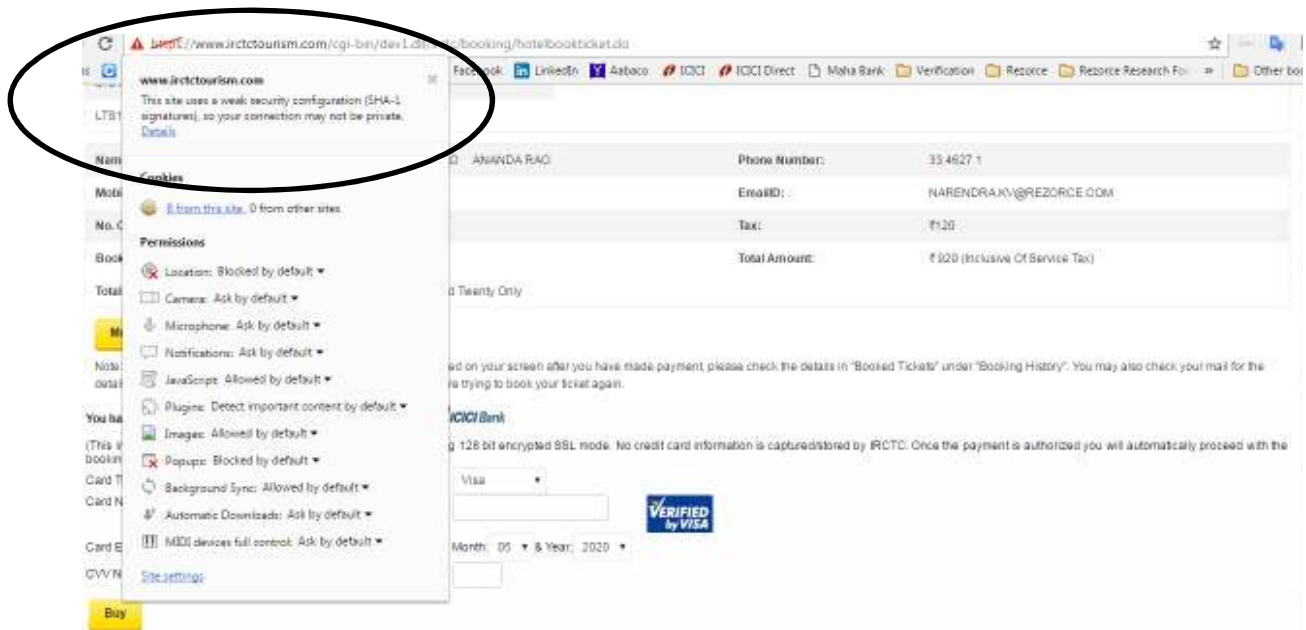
https://www.irctctourism.com/cgi-bin/dev1.dll/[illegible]/booking/hotelbookticket.do

Facebook LinkedIn Aabaco ICICI ICICI Direct Maha Bank Verification Rezorce Rezorce Research Fo » Other bo

www.irctctourism.com

This site uses a weak security configuration (SHA-1 signatures), so your connection may not be private. Details

Cookies

8 from this site, 0 from other sites

Permissions

Location: Blocked by default ▾

Camera: Ask by default ▾

Microphone: Ask by default ▾

Notifications: Ask by default ▾

JavaScript: Allowed by default ▾

Plugins: Detect important content by default ▾

Images: Allowed by default ▾

Popups: Blocked by default ▾

Background Sync: Allowed by default ▾

Automatic Downloads: Ask by default ▾

MIDI devices full control: Ask by default ▾

Site settings

LTS1

Nam ANANDA RAO

Phone Number: 33 4627 1

Mobi

EmailID: NARENDRA.KV@REZORCE.COM

No. C

Tax: ₹120

Book

Total Amount: ₹ 920 (Inclusive Of Service Tax)

Total d Twenty Only

Note ed on your screen after you have made payment, please check the details in "Booked Tickets" under "Booking History". You may also check your mail for the detail re trying to book your ticket again.

You ha ICICI Bank

(This i g 128 bit encrypted SSL mode. No credit card information is captured/stored by IRCTC. Once the payment is authorized you will automatically proceed with the bookin

Card T Visa

Card N

VERIFIED by VISA

Card E Month: 05 & Year: 2020

CVV N

Buy